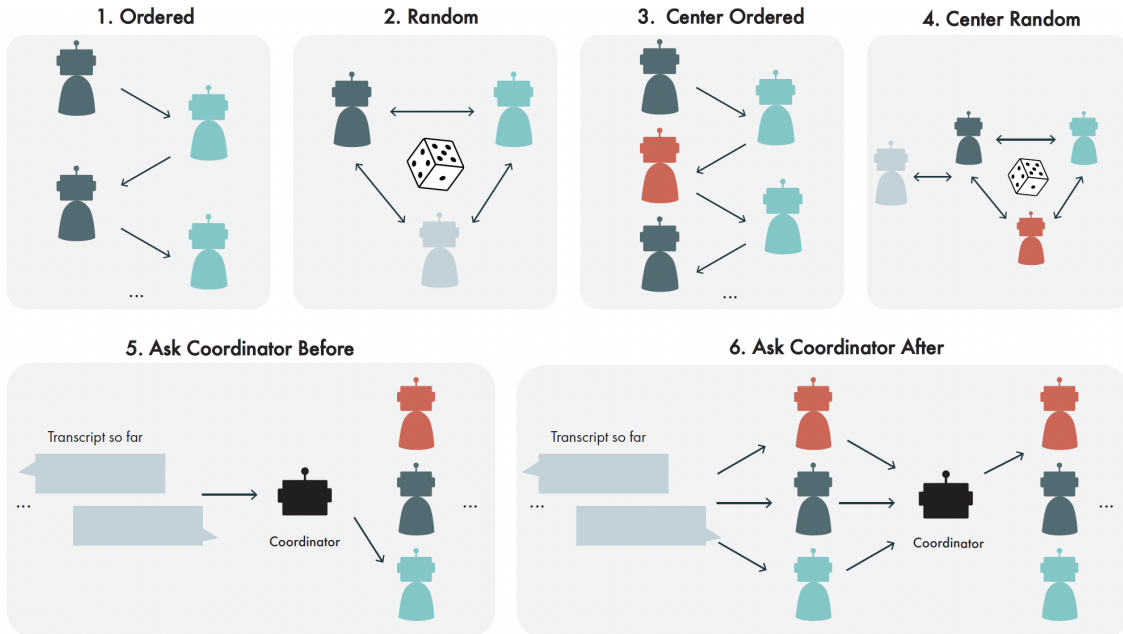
1. Ordered

...

2. Random

3. Center Ordered

...

4. Center Random

5. Ask Coordinator Before

Transcript so far

...

Coordinator

...

6. Ask Coordinator After

Transcript so far

...

Coordinator

...